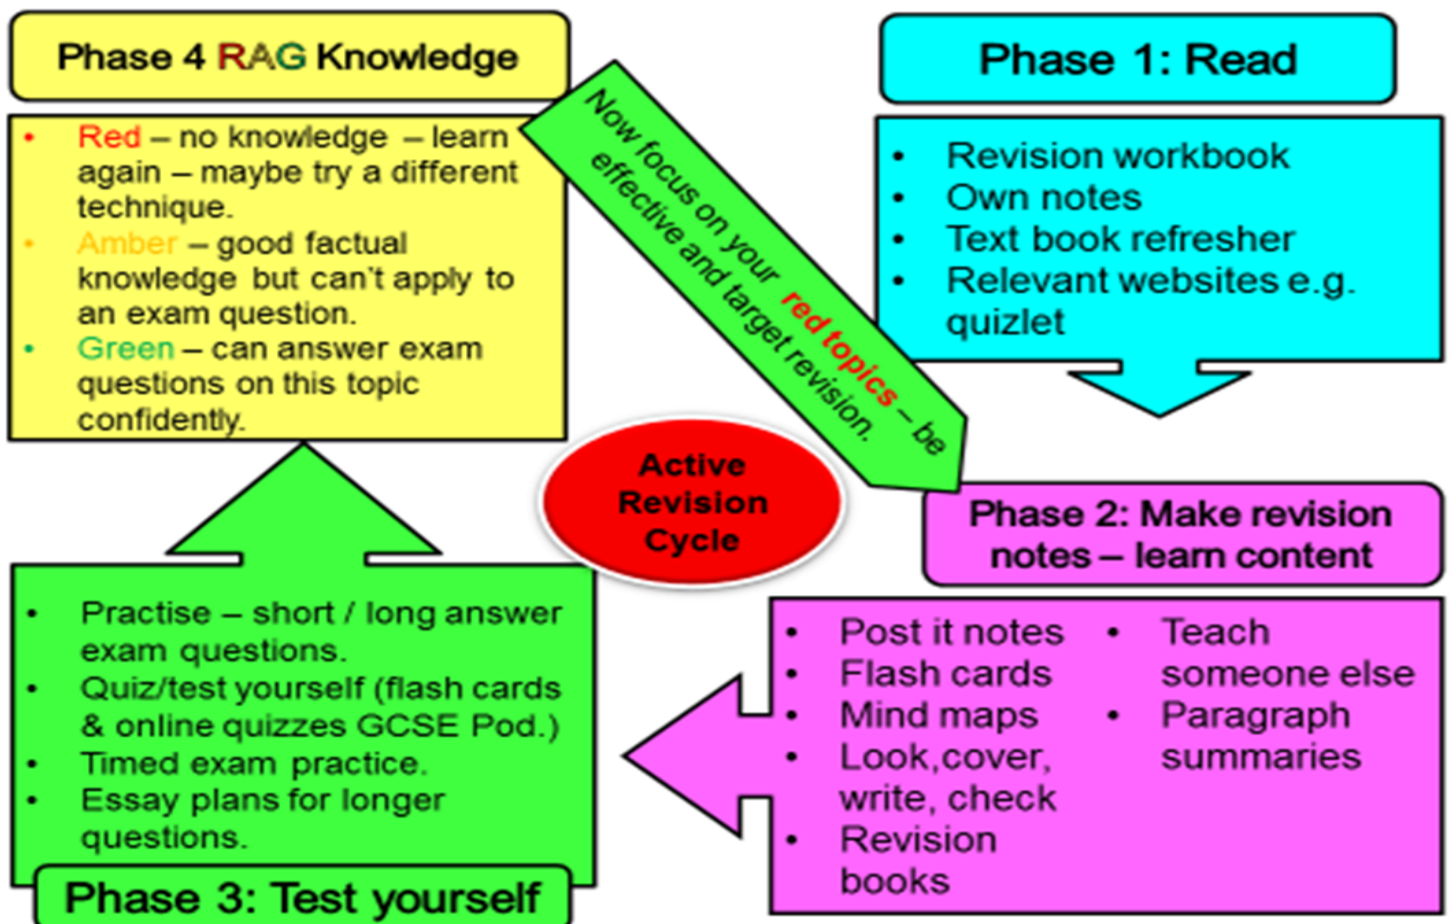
Phase 4 RAG Knowledge

- Red – no knowledge – learn again – maybe try a different technique.
- Amber – good factual knowledge but can't apply to an exam question.
- Green – can answer exam questions on this topic confidently.

Now focus on your red topics – be effective and target revision.

Phase 1: Read

- Revision workbook
- Own notes
- Text book refresher
- Relevant websites e.g. quizlet

Active Revision Cycle

Phase 2: Make revision notes – learn content

- Post it notes
- Flash cards
- Mind maps
- Look,cover, write, check
- Revision books
- Teach someone else
- Paragraph summaries

- Practise – short / long answer exam questions.
- Quiz/test yourself (flash cards & online quizzes GCSE Pod.)
- Timed exam practice.
- Essay plans for longer questions.

Phase 3: Test yourself